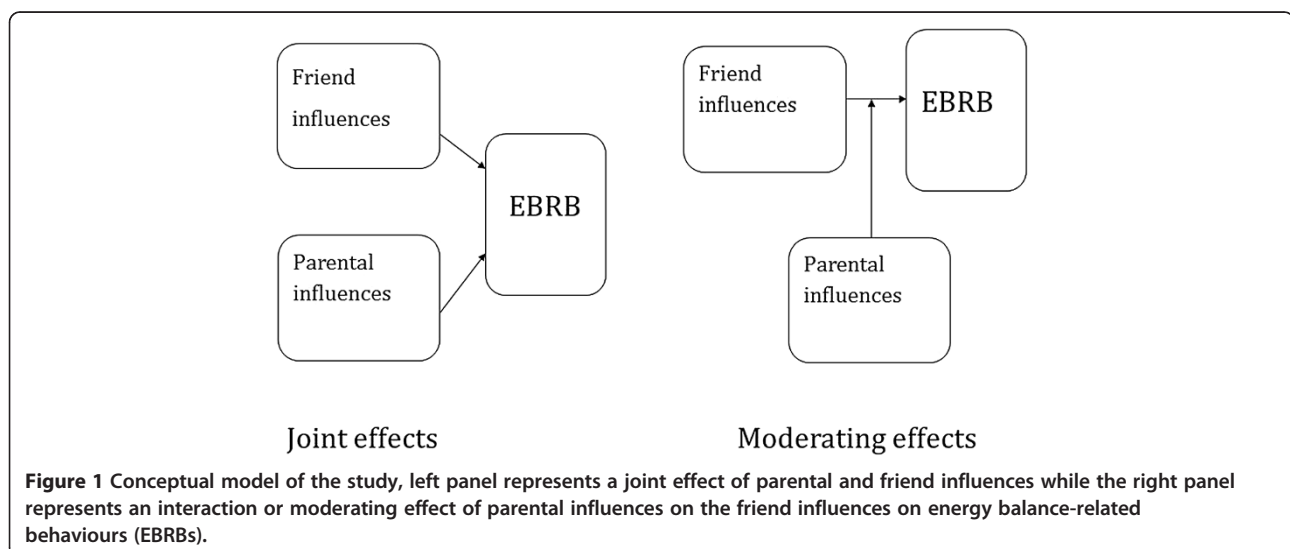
Friend influences

Parental influences

EBRB

Friend influences

EBRB

Parental influences

Joint effects

Moderating effects

**Figure 1** Conceptual model of the study, left panel represents a joint effect of parental and friend influences while the right panel represents an interaction or moderating effect of parental influences on the friend influences on energy balance-related behaviours (EBRBs).